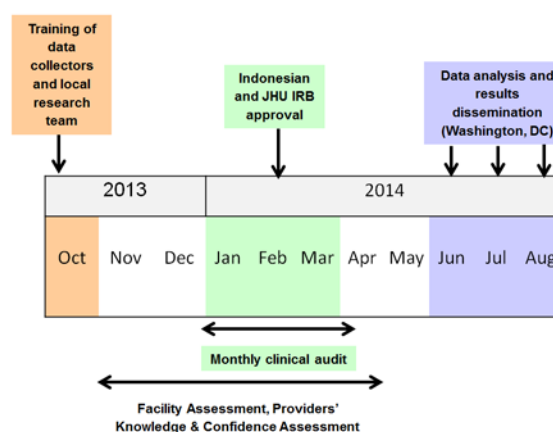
Training of data collectors and local research team

Indonesian and JHU IRB approval

Data analysis and results dissemination (Washington, DC)

2013

2014

Oct

Nov

Dec

Jan

Feb

Mar

Apr

May

Jun

Jul

Aug

Monthly clinical audit

Facility Assessment, Providers' Knowledge & Confidence Assessment